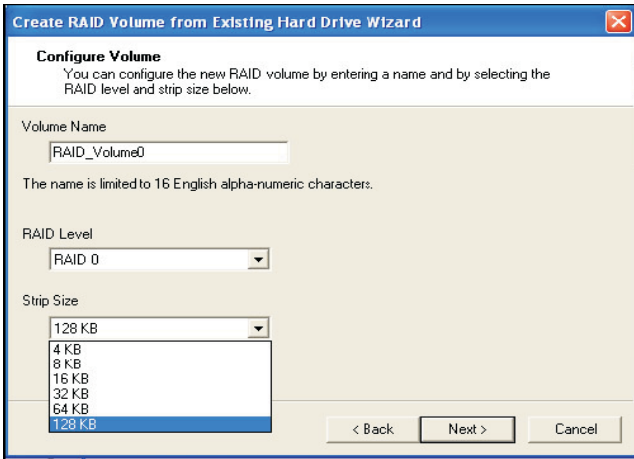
Create RAID Volume from Existing Hard Drive Wizard

Configure Volume
You can configure the new RAID volume by entering a name and by selecting the RAID level and strip size below.

Volume Name

RAID_Volume0

The name is limited to 16 English alpha-numeric characters.

RAID Level

RAID 0

Strip Size

128 KB

4 KB
8 KB
16 KB
32 KB
64 KB
128 KB

< Back

Next >

Cancel